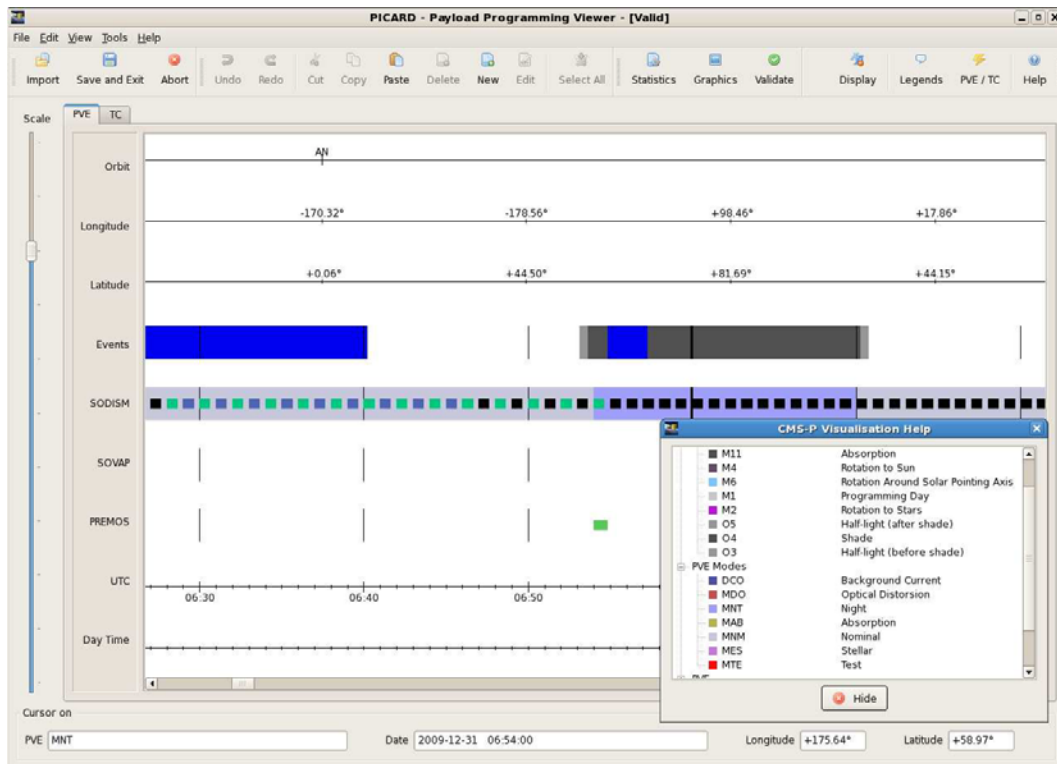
PICARD - Payload Programming Viewer - [Valid]

File Edit View Tools Help

Import Save and Exit Abort Undo Redo Cut Copy Paste Delete New Edit Select All Statistics Graphics Validate Display Legends PVE / TC Help

Scale

PVE TC

Orbit
AN

Longitude
-170.32° -178.56° +98.46° +17.86°

Latitude
+0.06° +44.50° +81.69° +44.15°

Events

SODISM

SOVAP

PREMOS

UTC
06:30 06:40 06:50

Day Time

CMS-P Visualisation Help

| | |
|---|---|
| M11 | Absorption |
| M4 | Rotation to Sun |
| M6 | Rotation Around Solar Pointing Axis |
| M1 | Programming Day |
| M2 | Rotation to Stars |
| O5 | Half-light (after shade) |
| O4 | Shade |
| O3 | Half-light (before shade) |
| PVE Modes | |
| DCO | Background Current |
| MDO | Optical Distorsion |
| MNT | Night |
| MAB | Absorption |
| MNM | Nominal |
| MES | Stellar |
| MTE | Test |

Hide

Cursor on

PVE MNT

Date 2009-12-31 06:54:00

Longitude +175.64°

Latitude +58.97°